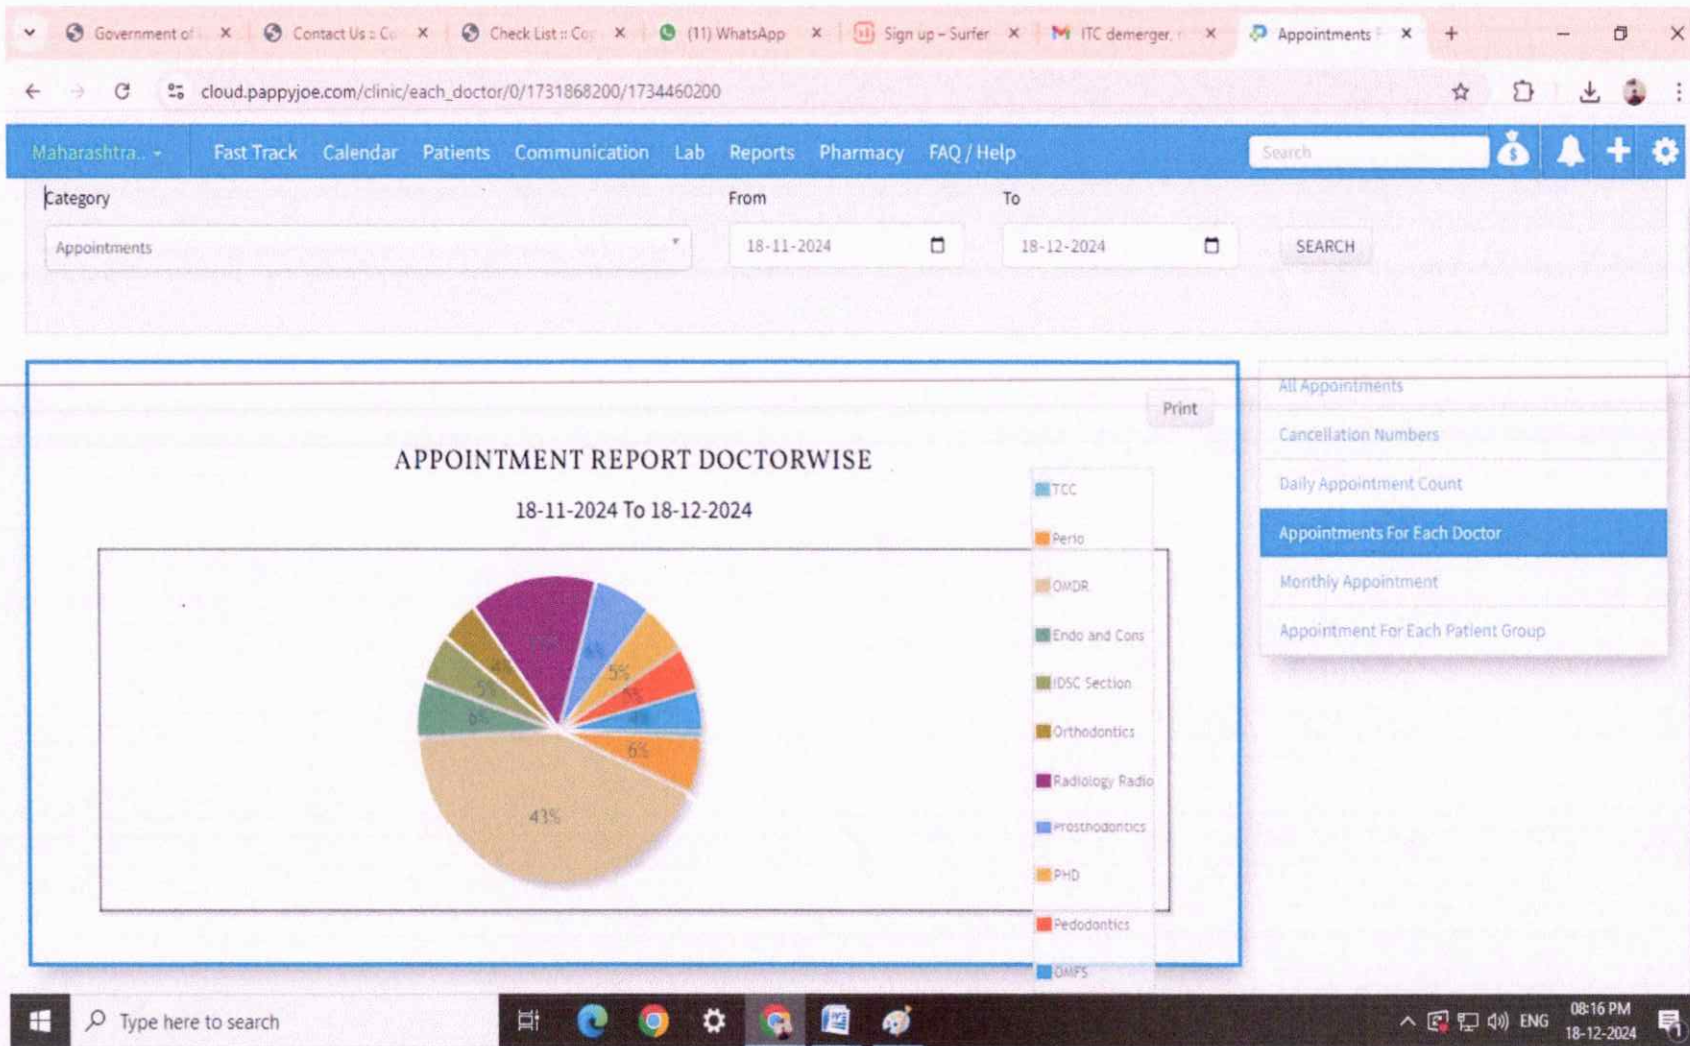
Government of | Contact Us :: C | Check List :: Co | (11) WhatsApp | Sign up – Surfer | ITC demerger, | Appointments

cloud.pappyjoe.com/clinic/each_doctor/0/1731868200/1734460200

Maharashtra.. Fast Track Calendar Patients Communication Lab Reports Pharmacy FAQ / Help Search

Category
Appointments

From
18-11-2024

To
18-12-2024

SEARCH

Print

APPOINTMENT REPORT DOCTORWISE

18-11-2024 To 18-12-2024

17% 4% 5% 5% 4% 6% 43% 6% 5% 4%

TCC
Perio
OMDR
Endo and Cons
IDSC Section
Orthodontics
Radiology Radio
Prosthodontics
PHD
Pedodontics
OMFS

All Appointments
Cancellation Numbers
Daily Appointment Count
Appointments For Each Doctor
Monthly Appointment
Appointment For Each Patient Group

Type here to search

ENG 08:16 PM 18-12-2024